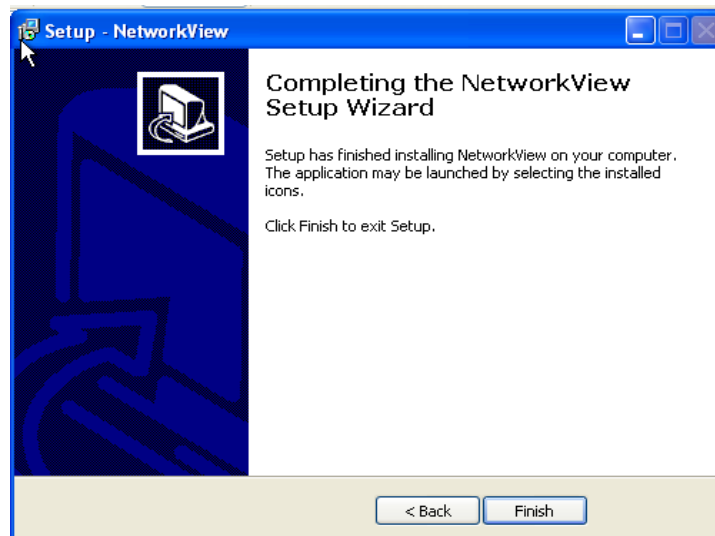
Setup - NetworkView

Completing the NetworkView Setup Wizard

Setup has finished installing NetworkView on your computer. The application may be launched by selecting the installed icons.

Click Finish to exit Setup.

< Back

Finish